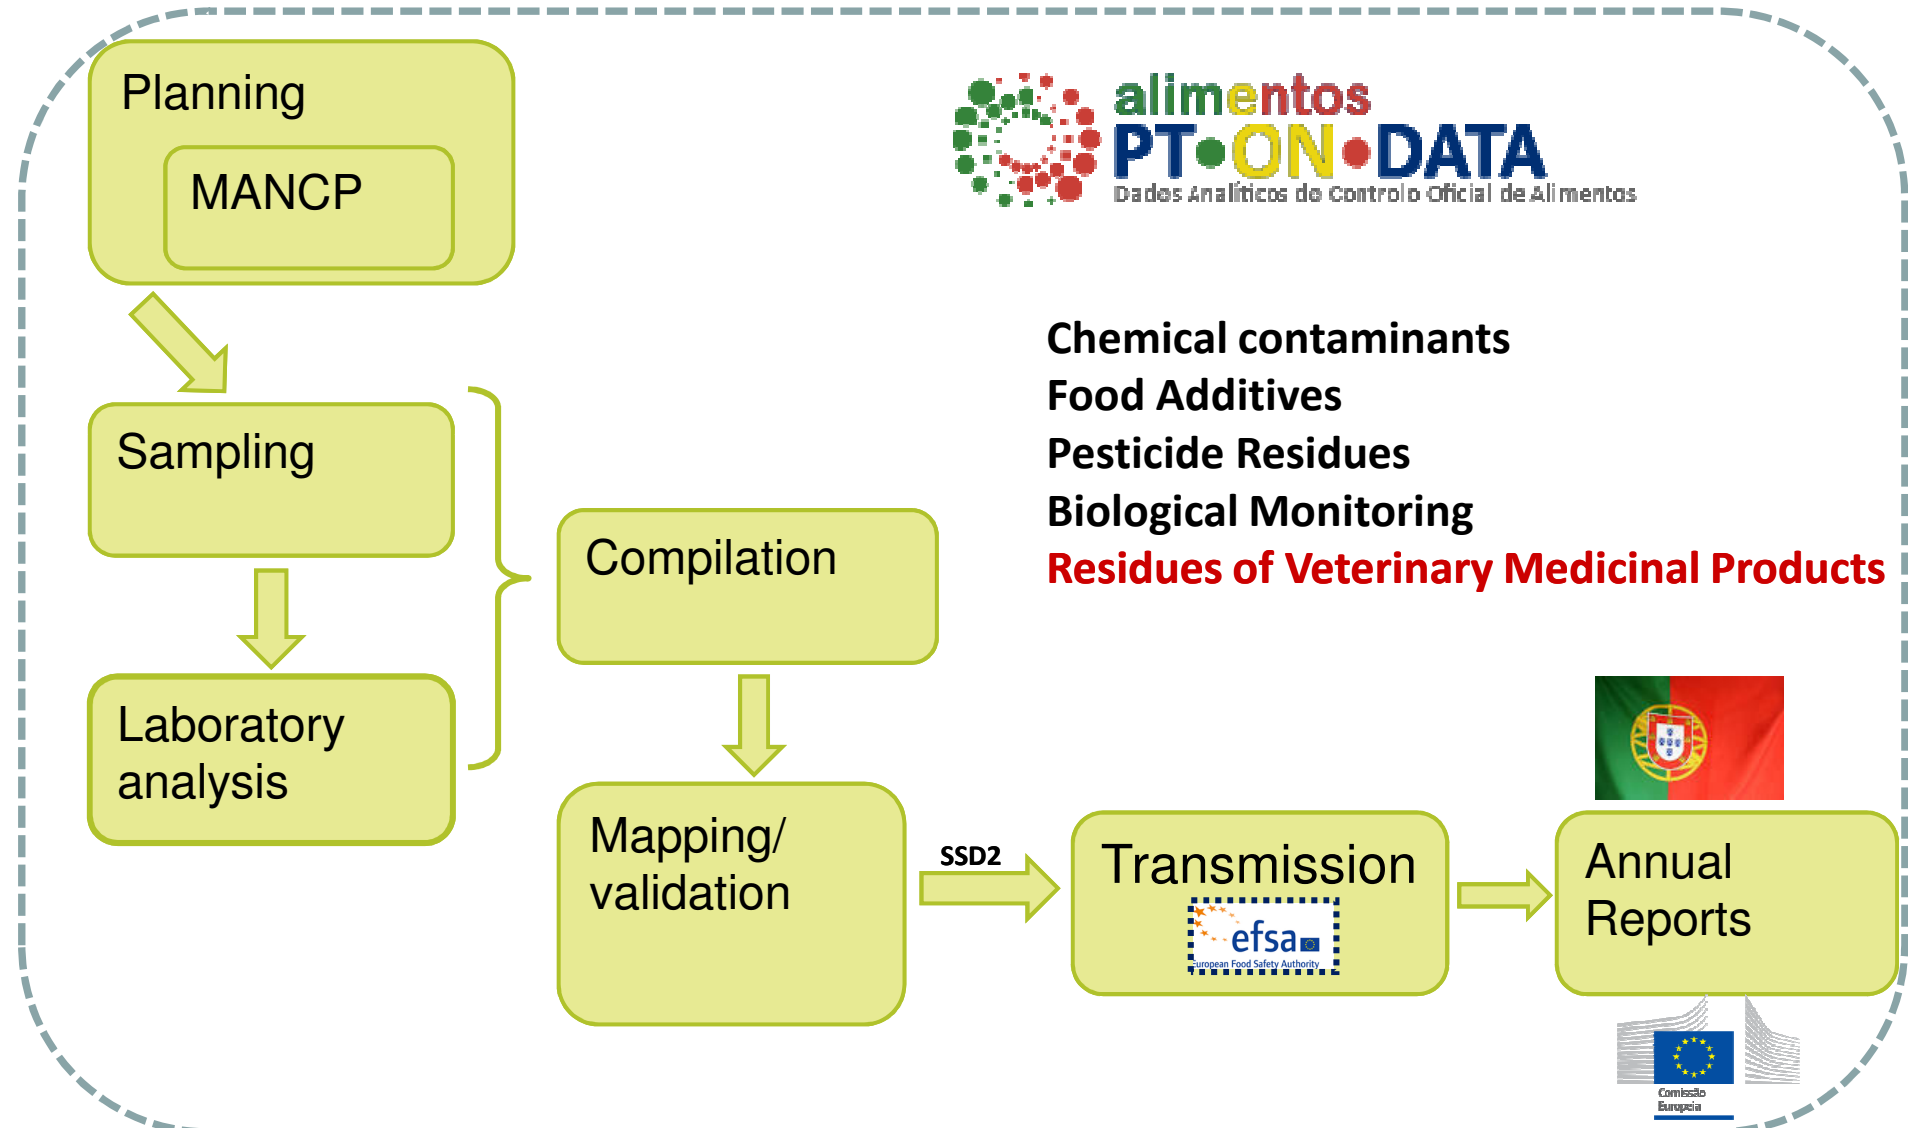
Planning

MANCP

alimentos
PT•ON•DATA
Dados Analíticos do Controlo Oficial de Alimentos

Chemical contaminants
Food Additives
Pesticide Residues
Biological Monitoring
Residues of Veterinary Medicinal Products

Sampling

Laboratory analysis

Compilation

Mapping/ validation

SSD2

Transmission

efsa
European Food Safety Authority

Annual Reports

Comissão Europeia